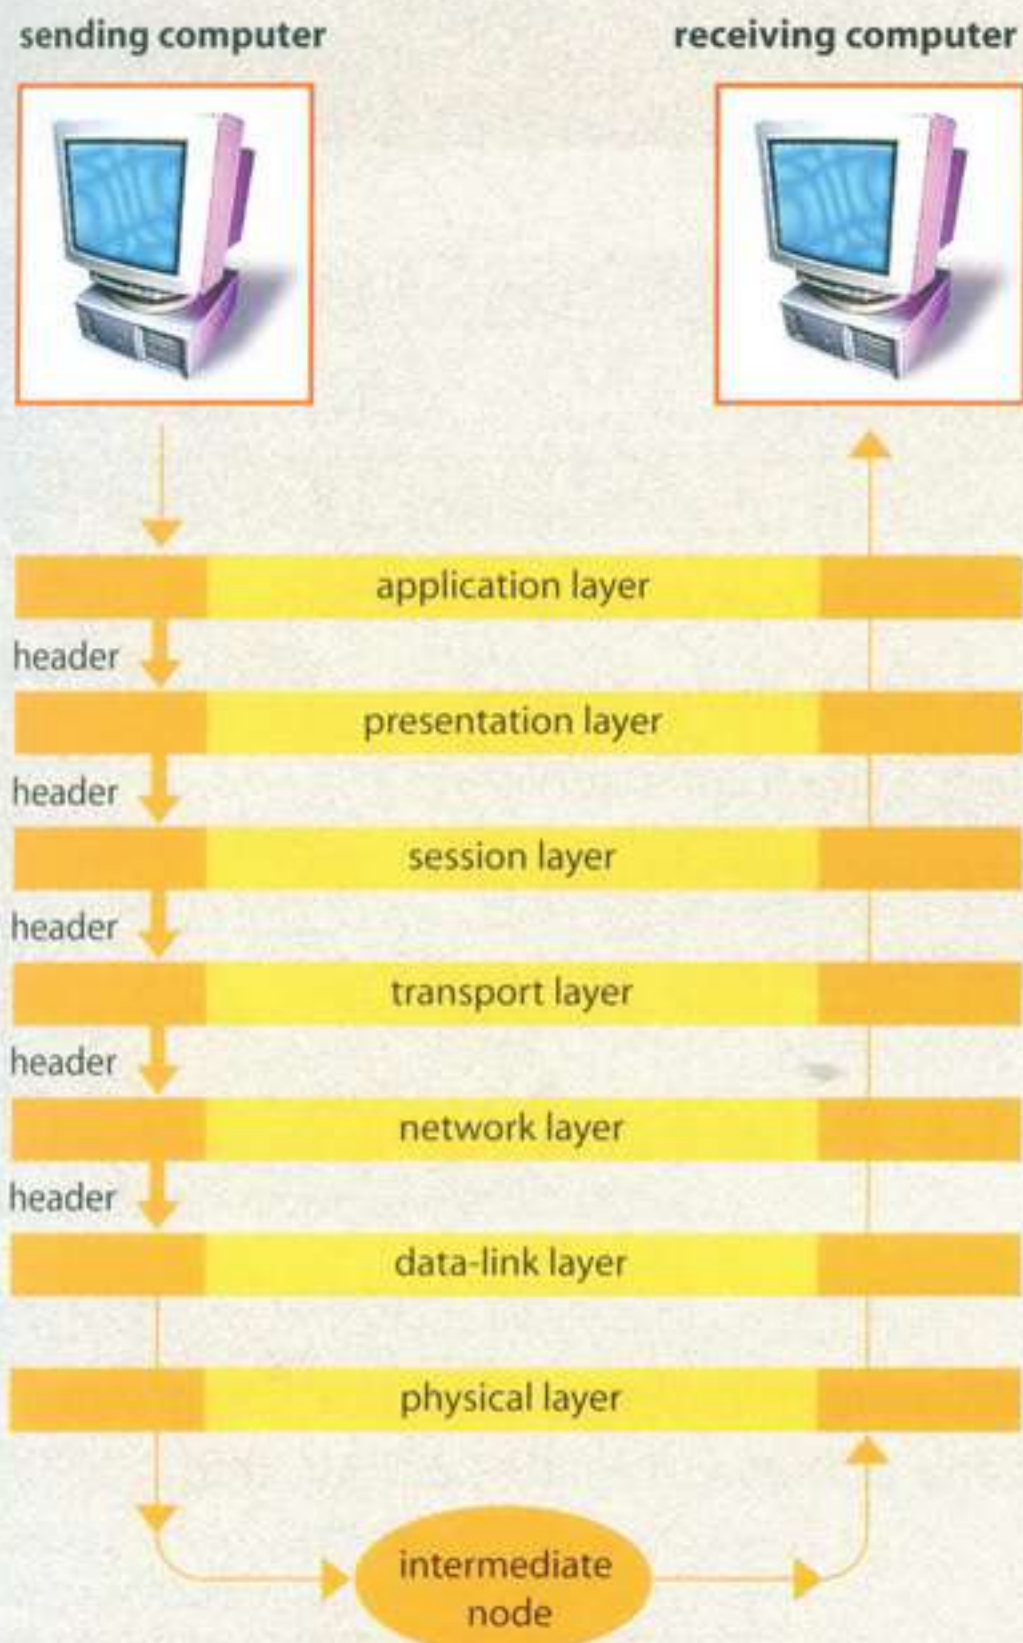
sending computer

receiving computer

application layer

header

presentation layer

header

session layer

header

transport layer

header

network layer

header

data-link layer

physical layer

intermediate node